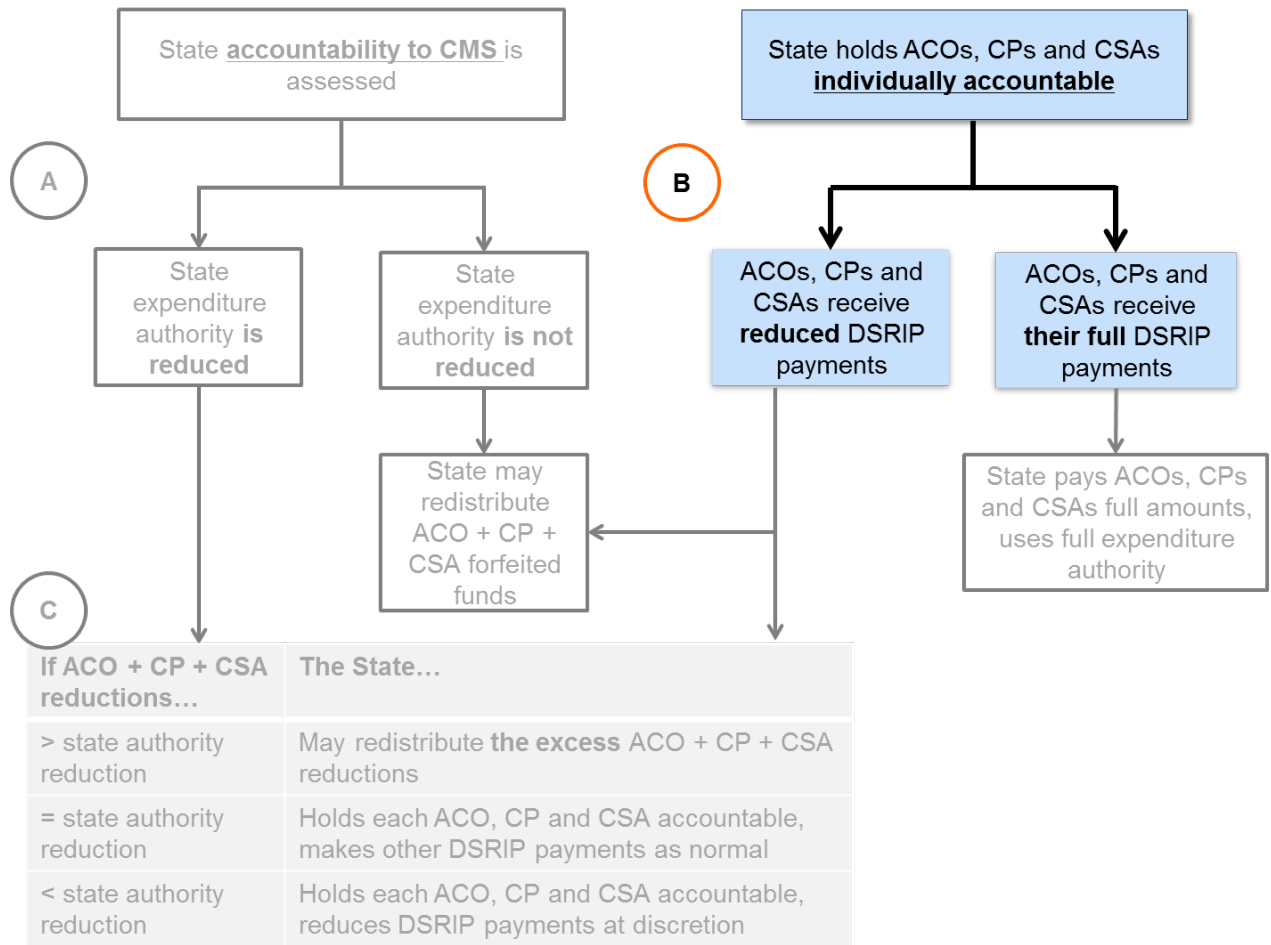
State accountability to CMS is assessed

State holds ACOs, CPs and CSAs individually accountable

A

B

State expenditure authority is reduced

State expenditure authority is not reduced

ACOs, CPs and CSAs receive reduced DSRIP payments

ACOs, CPs and CSAs receive their full DSRIP payments

State may redistribute ACO + CP + CSA forfeited funds

State pays ACOs, CPs and CSAs full amounts, uses full expenditure authority

C

| If ACO + CP + CSA reductions… | The State… |
|---|---|
| > state authority reduction | May redistribute the excess ACO + CP + CSA reductions |
| = state authority reduction | Holds each ACO, CP and CSA accountable, makes other DSRIP payments as normal |
| < state authority reduction | Holds each ACO, CP and CSA accountable, reduces DSRIP payments at discretion |